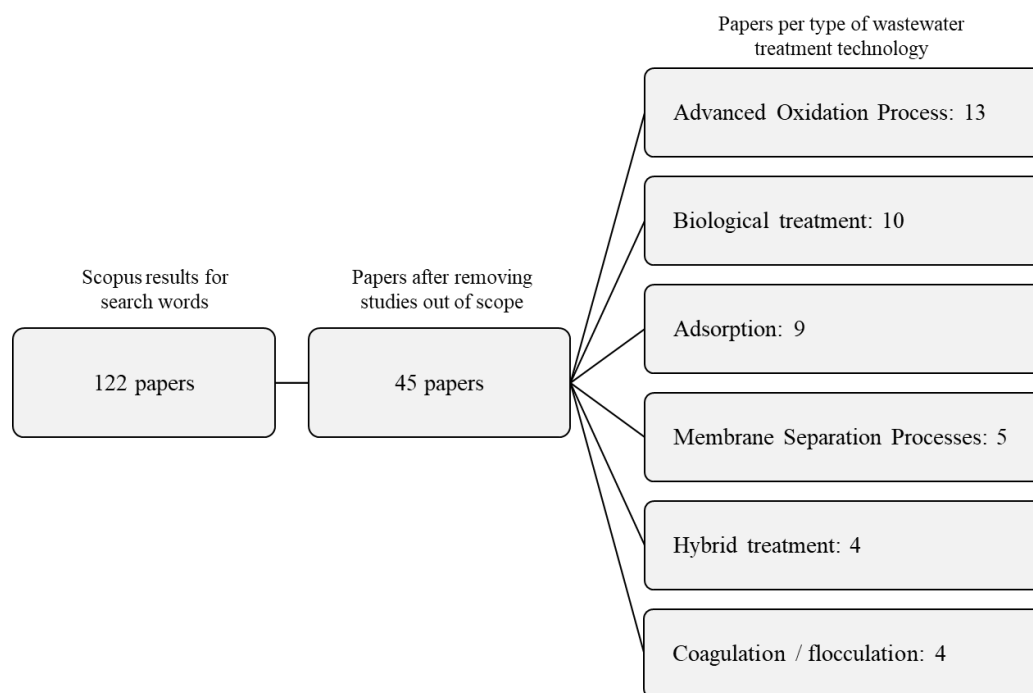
Scopus results for search words

122 papers

Papers after removing studies out of scope

45 papers

Papers per type of wastewater treatment technology

Advanced Oxidation Process: 13

Biological treatment: 10

Adsorption: 9

Membrane Separation Processes: 5

Hybrid treatment: 4

Coagulation / flocculation: 4